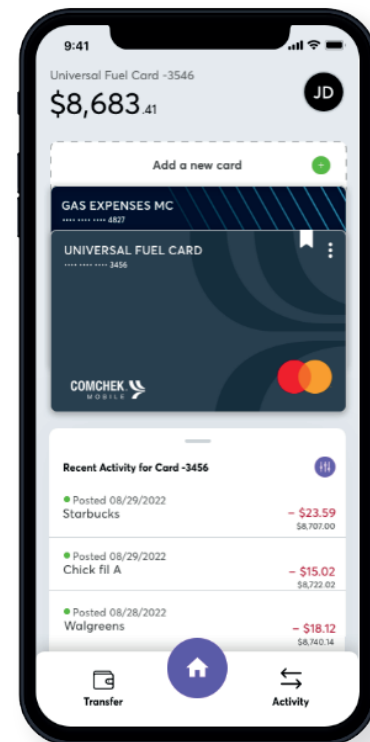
9:41

Universal Fuel Card -3546

$8,683.41

JD

Add a new card

GAS EXPENSES MC

•••• •••• •••• 4827

UNIVERSAL FUEL CARD

•••• •••• •••• 3456

COMCHEK MOBILE

Recent Activity for Card -3456

Posted 08/29/2022
Starbucks
– $23.59
$8,707.00

Posted 08/29/2022
Chick fil A
– $15.02
$8,722.02

Posted 08/28/2022
Walgreens
– $18.12
$8,740.14

Transfer

Activity